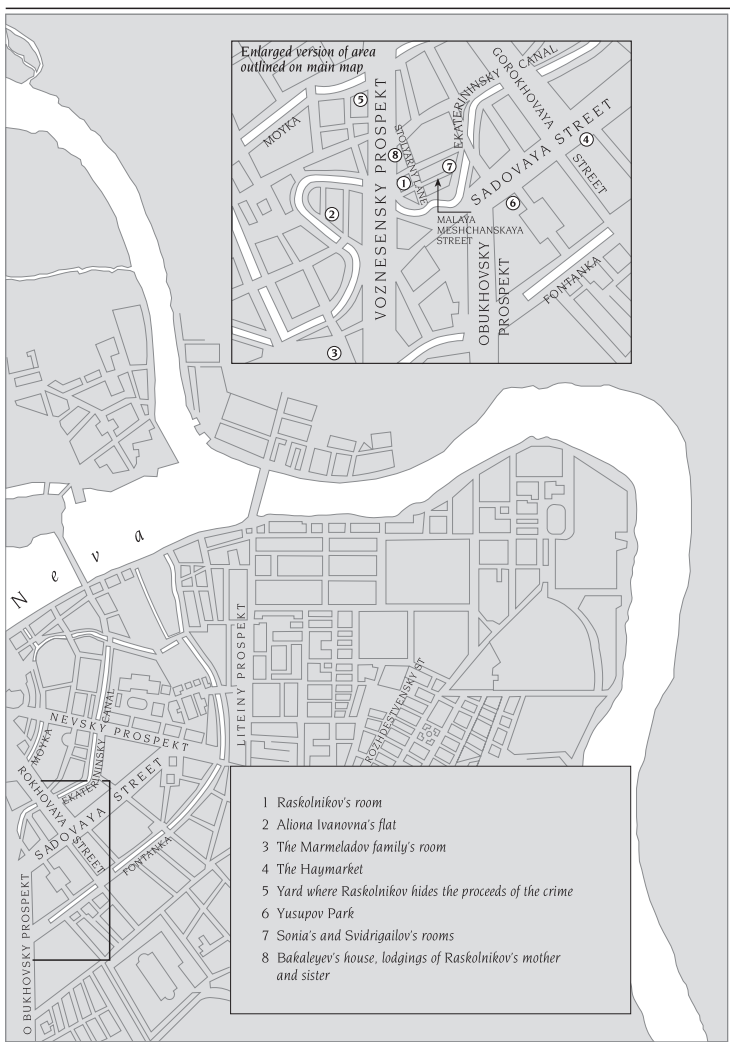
Enlarged version of area outlined on main map

MOYKA

5

8

STOLYARNY LANE

1

7

EKATERININSKY CANAL

GOROKHOVAYA

SADOVAYA STREET

4

STREET

2

MALAYA MESHCHANSKAYA STREET

6

VOZNESENSKY PROSPEKT

OBUKHOVSKY PROSPEKT

FONTANKA

3

N e v a

LITEINY PROSPEKT

ROZHDESTVENSKY ST

NEVSKY PROSPEKT

MOYKA

EKATERININSKY CANAL

ROKHOVAYA

SADOVAYA

STREET

STREET

FONTANKA

O BUKHOVSKY PROSPEKT

1 Raskolnikov's room
2 Aliona Ivanovna's flat
3 The Marmeladov family's room
4 The Haymarket
5 Yard where Raskolnikov hides the proceeds of the crime
6 Yusupov Park
7 Sonia's and Svidrigailov's rooms
8 Bakaleyev's house, lodgings of Raskolnikov's mother and sister